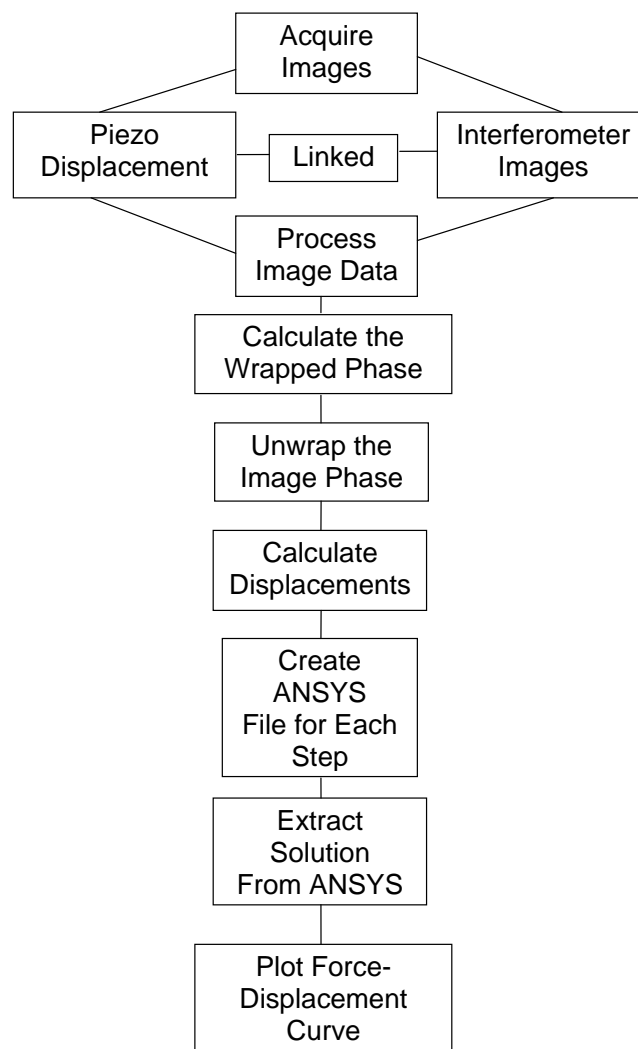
Acquire Images

Piezo Displacement

Linked

Interferometer Images

Process Image Data

Calculate the Wrapped Phase

Unwrap the Image Phase

Calculate Displacements

Create ANSYS File for Each Step

Extract Solution From ANSYS

Plot Force-Displacement Curve